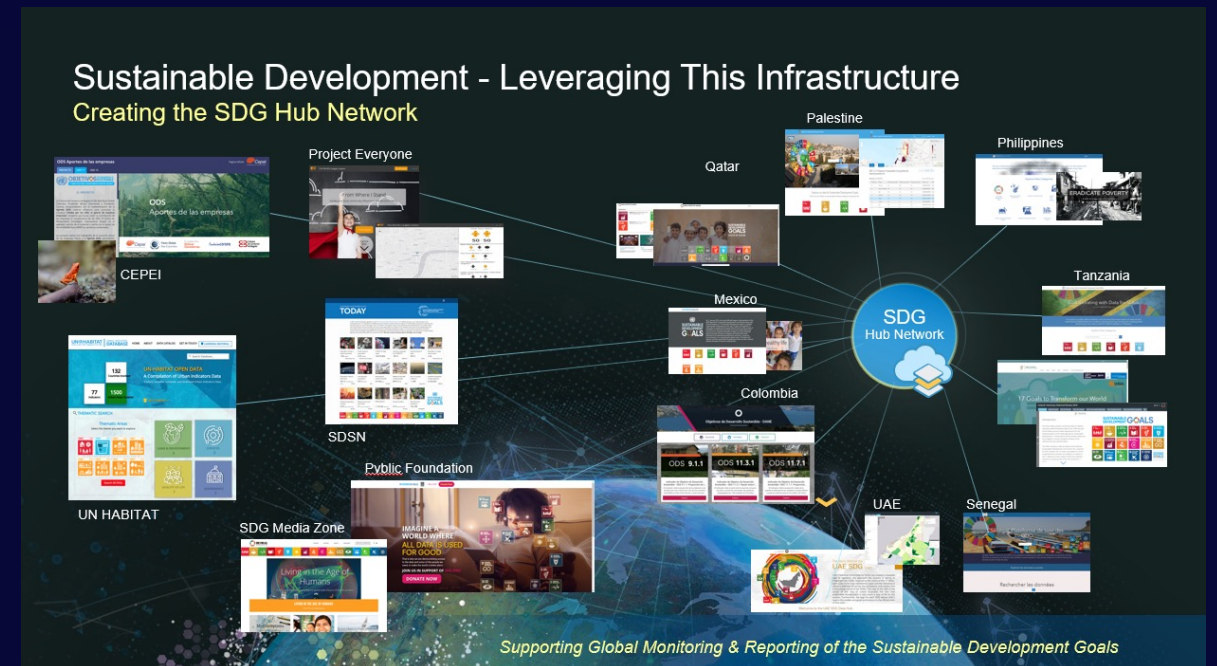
Sustainable Development - Leveraging This Infrastructure

Creating the SDG Hub Network

ODS Aportes de las empresas

ODS
Aportes de las empresas

CEPEI

Project Everyone

Qatar

Palestine

Philippines

ERADICATE POVERTY

Tanzania

SDG
Hub Network

Mexico

TODAY

SDSN

UN HABITAT

UN HABITAT OPEN DATA

Colombia

ODS 9.1.1

ODS 11.3.1

ODS 11.7.1

17 Goals to Transform our World

GOALS

Pyblic Foundation

IMAGINE A WORLD WHERE ALL DATA IS USED FOR GOOD

DONATE NOW

SDG Media Zone

Living in the Age of Humans

UAE

UAE SDG

Senegal

Rechercher les données

Supporting Global Monitoring & Reporting of the Sustainable Development Goals